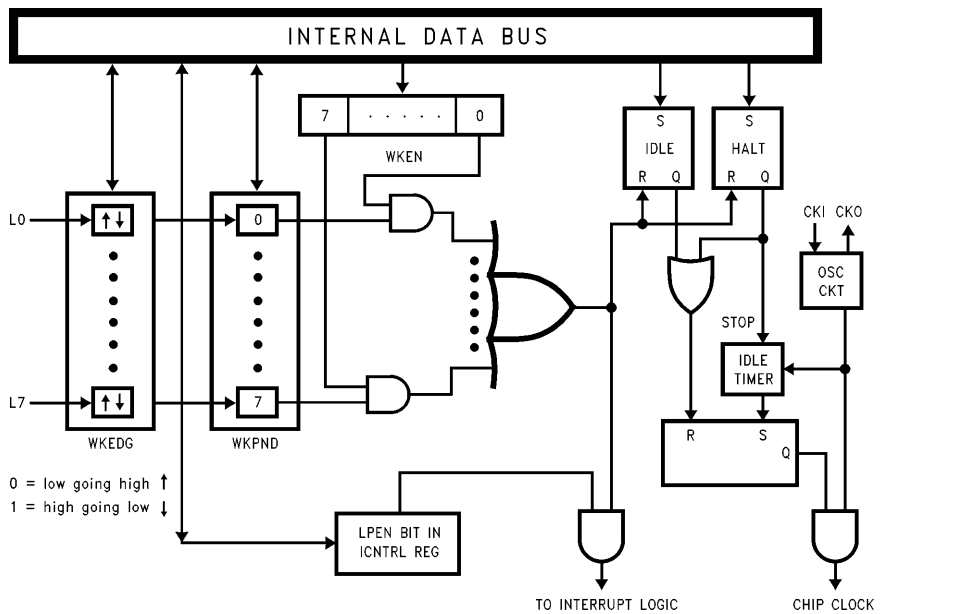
INTERNAL DATA BUS

7 ...... 0
WKEN

S IDLE R Q

S HALT R Q

CKI CKO

OSC CKT

L0

L7

↑↓

↑↓

0

7

WKEDG

WKPND

STOP

IDLE TIMER

R S Q

0 = low going high ↑
1 = high going low ↓

LPEN BIT IN ICNTRL REG

TO INTERRUPT LOGIC

CHIP CLOCK